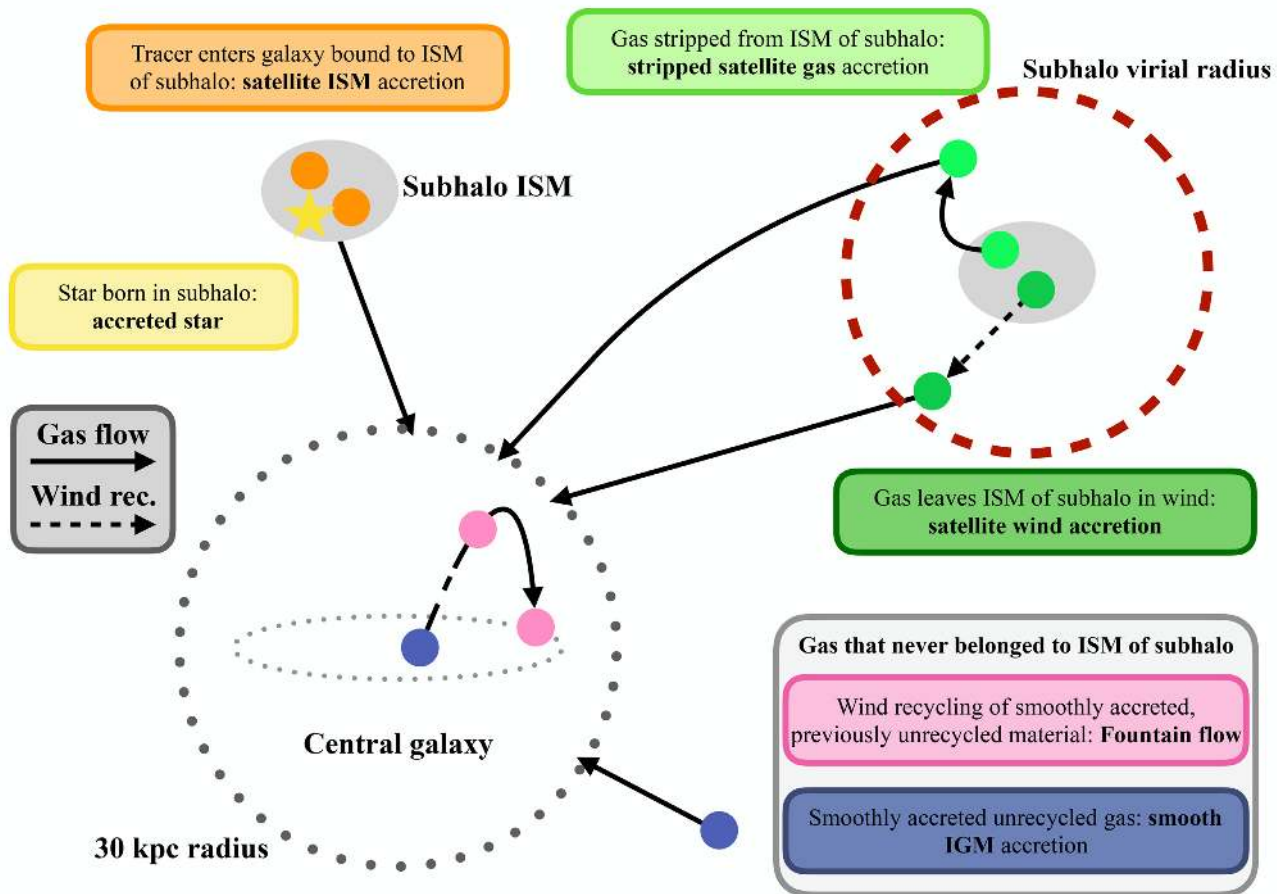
Tracer enters galaxy bound to ISM of subhalo: **satellite ISM** accretion

Gas stripped from ISM of subhalo: **stripped satellite gas** accretion

Subhalo virial radius

Subhalo ISM

Star born in subhalo: **accreted star**

Gas flow

Wind rec.

Gas leaves ISM of subhalo in wind: **satellite wind accretion**

Gas that never belonged to ISM of subhalo

Wind recycling of smoothly accreted, previously unrecycled material: **Fountain flow**

Central galaxy

Smoothly accreted unrecycled gas: **smooth IGM** accretion

30 kpc radius